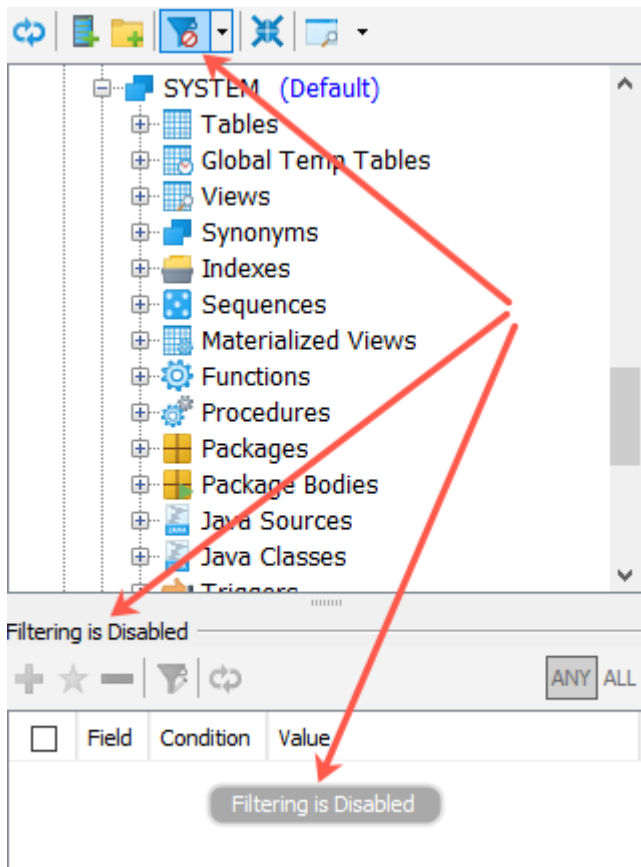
SYSTEM (Default)
Tables
Global Temp Tables
Views
Synonyms
Indexes
Sequences
Materialized Views
Functions
Procedures
Packages
Package Bodies
Java Sources
Java Classes
Triggers

Filtering is Disabled

ANY ALL

| | Field | Condition | Value |
|---|---|---|---|

Filtering is Disabled